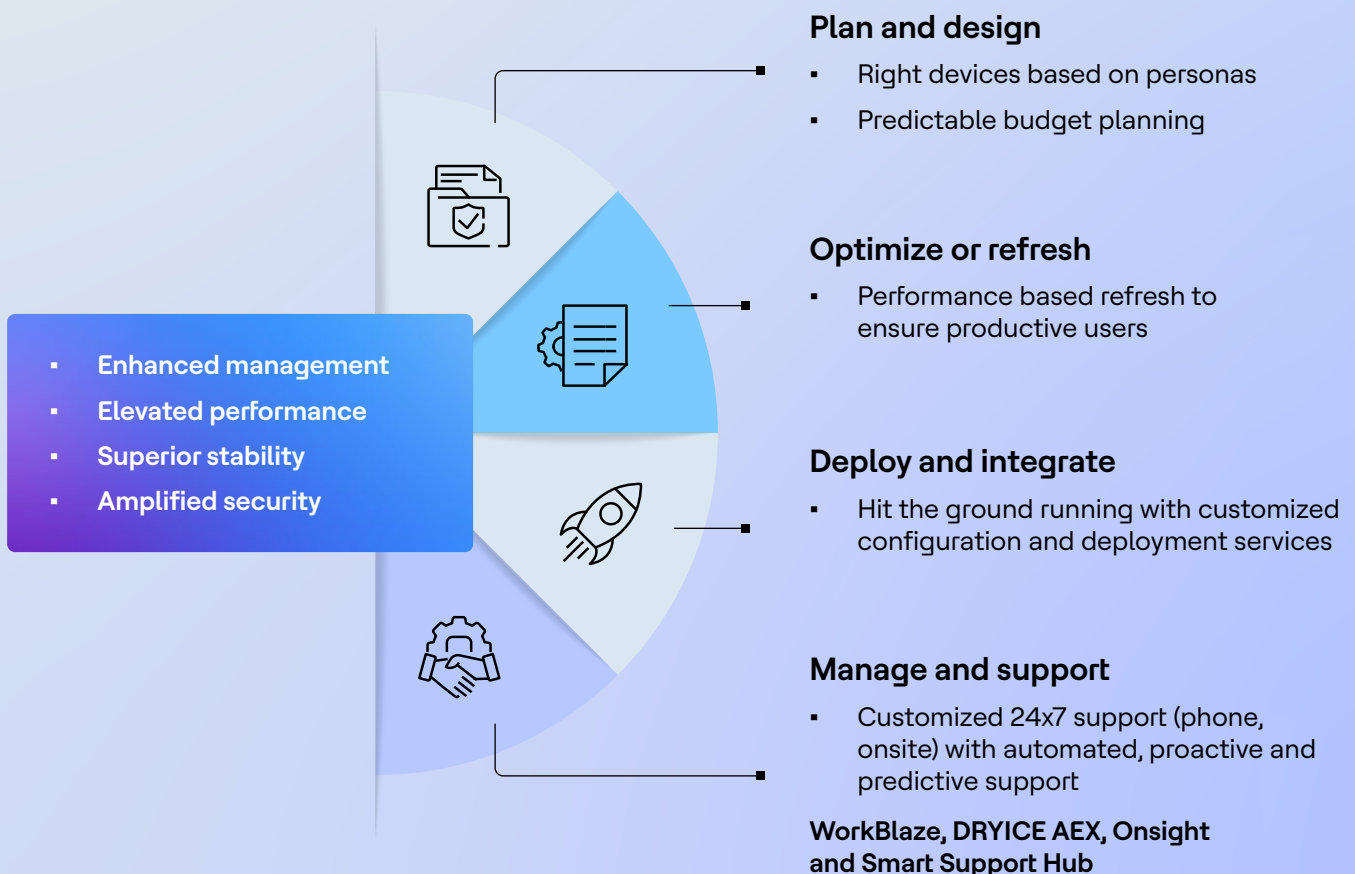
- Enhanced management
- Elevated performance
- Superior stability
- Amplified security

Plan and design
- Right devices based on personas
- Predictable budget planning

Optimize or refresh
- Performance based refresh to ensure productive users

Deploy and integrate
- Hit the ground running with customized configuration and deployment services

Manage and support
- Customized 24x7 support (phone, onsite) with automated, proactive and predictive support

WorkBlaze, DRYICE AEX, Onsight and Smart Support Hub